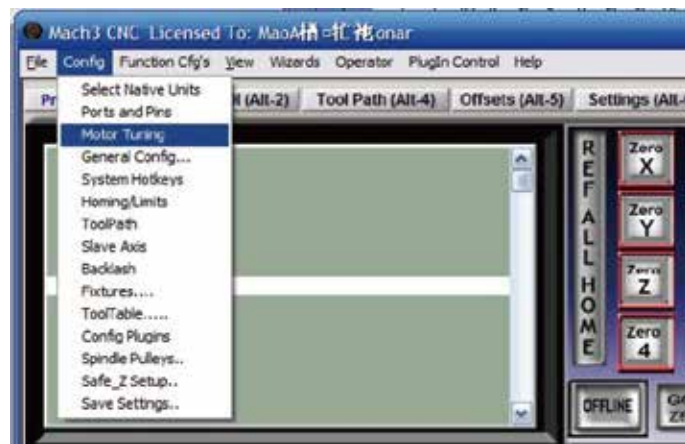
Mach3 CNC Licensed To: MaoA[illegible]onar

File Config Function Cfg's View Wizards Operator PlugIn Control Help

Pr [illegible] (Alt-2) Tool Path (Alt-4) Offsets (Alt-5) Settings (Alt-

Select Native Units
Ports and Pins
Motor Tuning
General Config...
System Hotkeys
Homing/Limits
ToolPath
Slave Axis
Backlash
Fixtures....
ToolTable.....
Config Plugins
Spindle Pulleys..
Safe_Z Setup..
Save Settings..

REF ALL HOME

Zero X

Zero Y

Zero Z

Zero 4

OFFLINE

Go Ze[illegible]